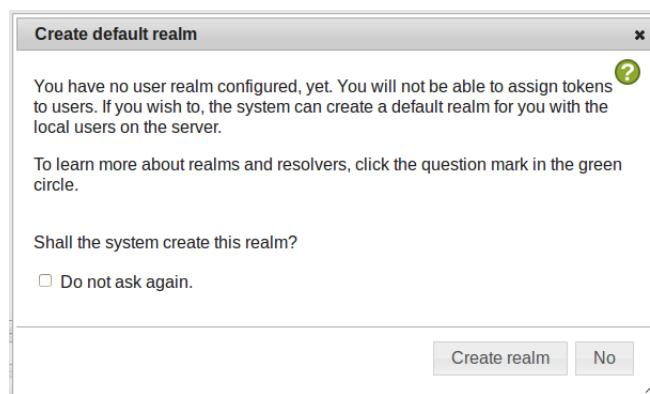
Create default realm

×

?

You have no user realm configured, yet. You will not be able to assign tokens to users. If you wish to, the system can create a default realm for you with the local users on the server.

To learn more about realms and resolvers, click the question mark in the green circle.

Shall the system create this realm?

Do not ask again.

Create realm

No